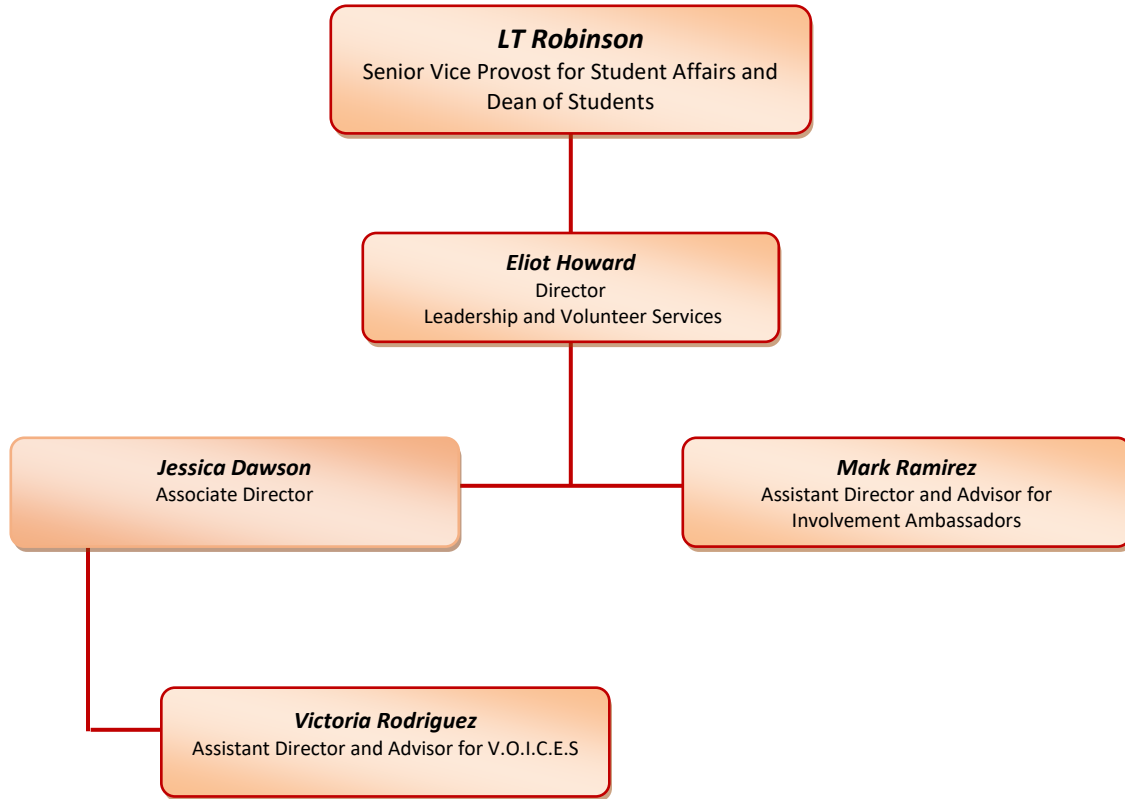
LT Robinson
Senior Vice Provost for Student Affairs and Dean of Students

Eliot Howard
Director
Leadership and Volunteer Services

Jessica Dawson
Associate Director

Mark Ramirez
Assistant Director and Advisor for Involvement Ambassadors

Victoria Rodriguez
Assistant Director and Advisor for V.O.I.C.E.S